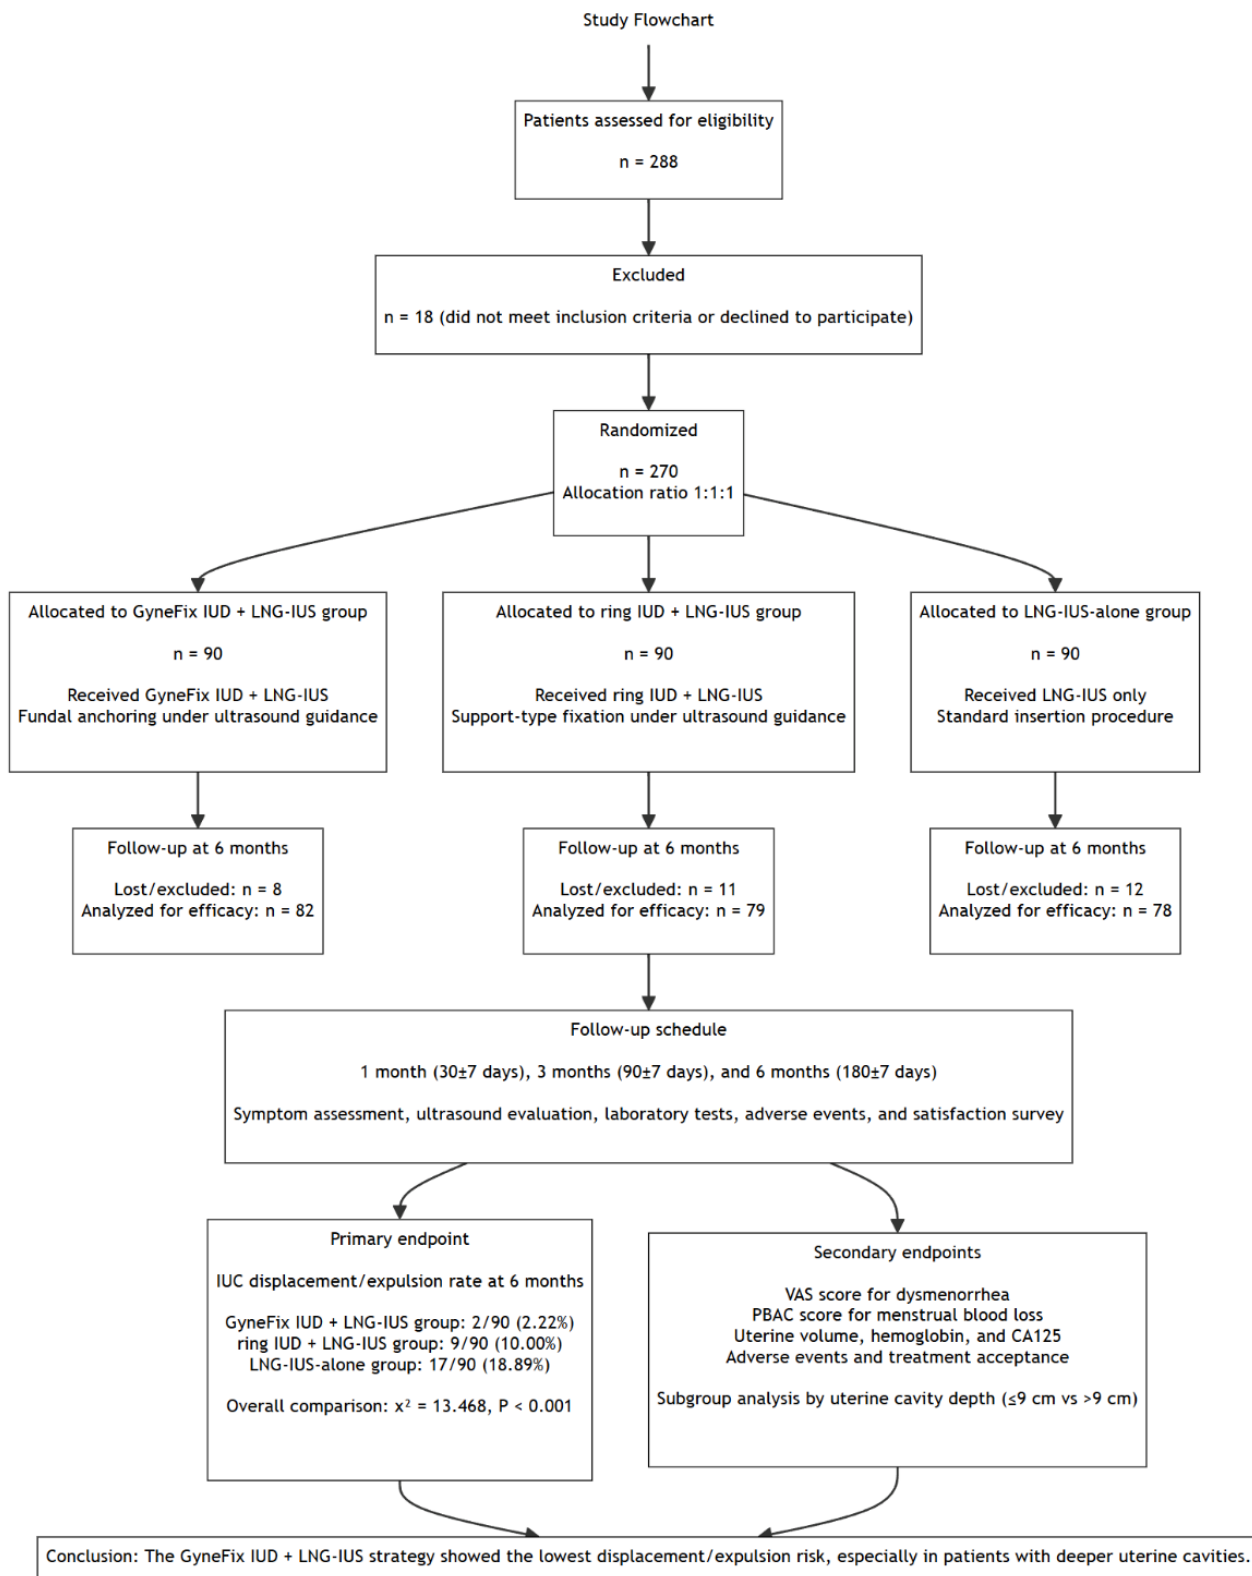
Study Flowchart

Patients assessed for eligibility

n = 288

Excluded

n = 18 (did not meet inclusion criteria or declined to participate)

Randomized

n = 270
Allocation ratio 1:1:1

Allocated to GyneFix IUD + LNG-IUS group

n = 90

Received GyneFix IUD + LNG-IUS
Fundal anchoring under ultrasound guidance

Allocated to ring IUD + LNG-IUS group

n = 90

Received ring IUD + LNG-IUS
Support-type fixation under ultrasound guidance

Allocated to LNG-IUS-alone group

n = 90

Received LNG-IUS only
Standard insertion procedure

Follow-up at 6 months

Lost/excluded: n = 8
Analyzed for efficacy: n = 82

Follow-up at 6 months

Lost/excluded: n = 11
Analyzed for efficacy: n = 79

Follow-up at 6 months

Lost/excluded: n = 12
Analyzed for efficacy: n = 78

Follow-up schedule

1 month (30±7 days), 3 months (90±7 days), and 6 months (180±7 days)

Symptom assessment, ultrasound evaluation, laboratory tests, adverse events, and satisfaction survey

Primary endpoint

IUC displacement/expulsion rate at 6 months

GyneFix IUD + LNG-IUS group: 2/90 (2.22%)
ring IUD + LNG-IUS group: 9/90 (10.00%)
LNG-IUS-alone group: 17/90 (18.89%)

Overall comparison: $x^2$ = 13.468, P < 0.001

Secondary endpoints

VAS score for dysmenorrhea
PBAC score for menstrual blood loss
Uterine volume, hemoglobin, and CA125
Adverse events and treatment acceptance

Subgroup analysis by uterine cavity depth (≤9 cm vs >9 cm)

Conclusion: The GyneFix IUD + LNG-IUS strategy showed the lowest displacement/expulsion risk, especially in patients with deeper uterine cavities.